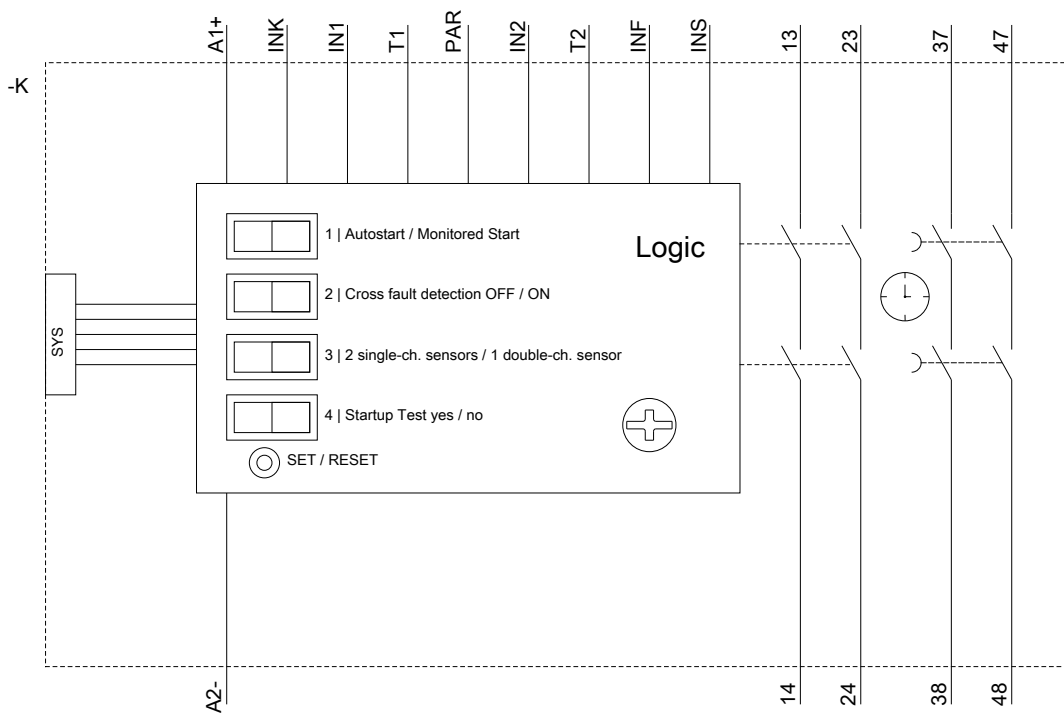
A1+
INK
IN1
T1
PAR
IN2
T2
INF
INS
13
23
37
47

-K

1 | Autostart / Monitored Start

2 | Cross fault detection OFF / ON

3 | 2 single-ch. sensors / 1 double-ch. sensor

4 | Startup Test yes / no

SET / RESET

Logic

SYS

A2-
14
24
38
48